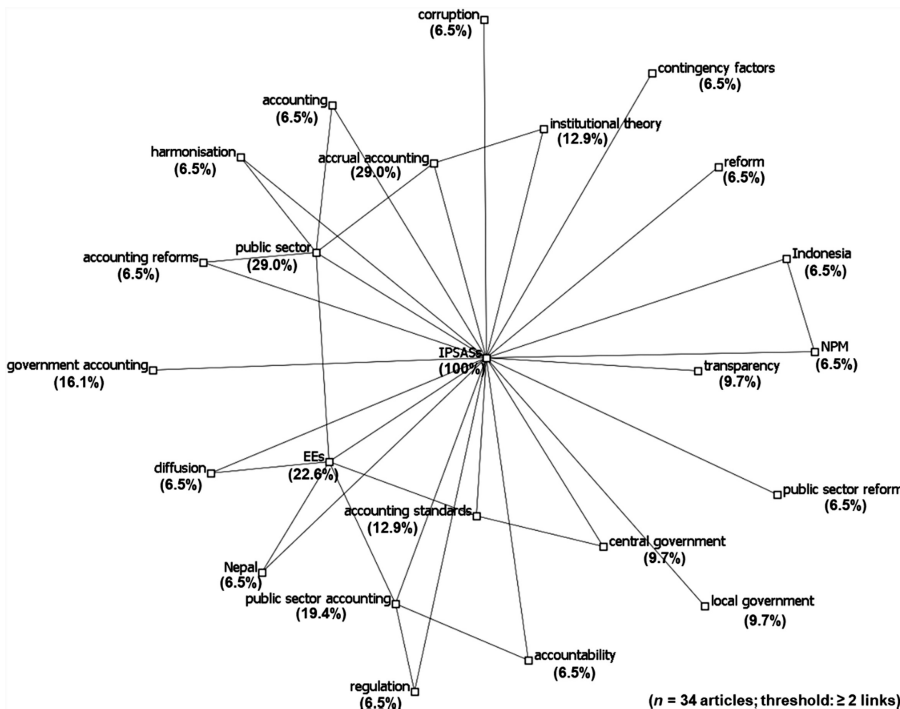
corruption
(6.5%)

contingency factors
(6.5%)

accounting
(6.5%)

institutional theory
(12.9%)

harmonisation
(6.5%)

accrual accounting
(29.0%)

reform
(6.5%)

public sector
(29.0%)

accounting reforms
(6.5%)

Indonesia
(6.5%)

IPSASs
(100%)

NPM
(6.5%)

government accounting
(16.1%)

transparency
(9.7%)

diffusion
(6.5%)

EEs
(22.6%)

public sector reform
(6.5%)

accounting standards
(12.9%)

central government
(9.7%)

Nepal
(6.5%)

local government
(9.7%)

public sector accounting
(19.4%)

accountability
(6.5%)

regulation
(6.5%)

($n$ = 34 articles; threshold: ≥ 2 links)